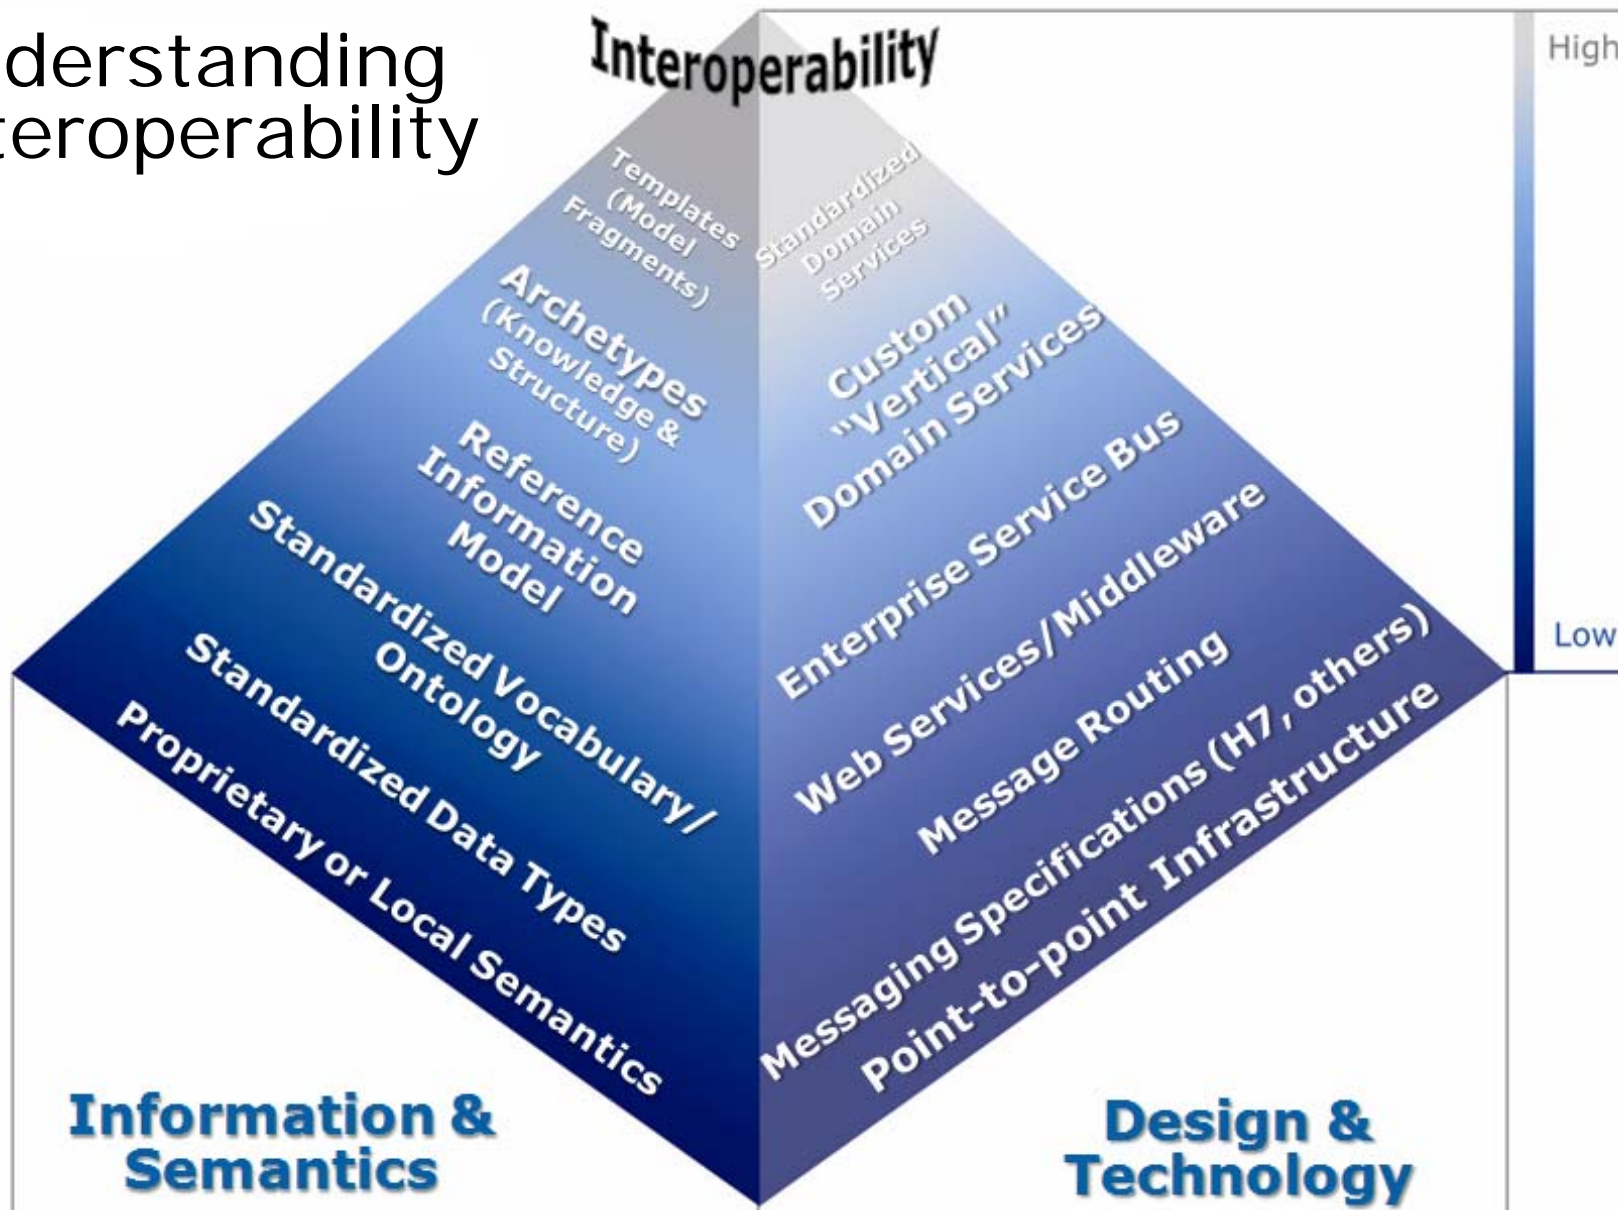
derstanding
teroperability

Interoperability

Templates (Model Fragments)

Archetypes (Knowledge & Structure)

Reference Information Model

Standardized Vocabulary/ Ontology

Standardized Data Types

Proprietary or Local Semantics

Standardized Domain Services

Custom "Vertical" Domain Services

Enterprise Service Bus

Web Services/Middleware

Message Routing

Messaging Specifications (H7, others)

Point-to-point Infrastructure

Information & Semantics

Design & Technology

High

Low